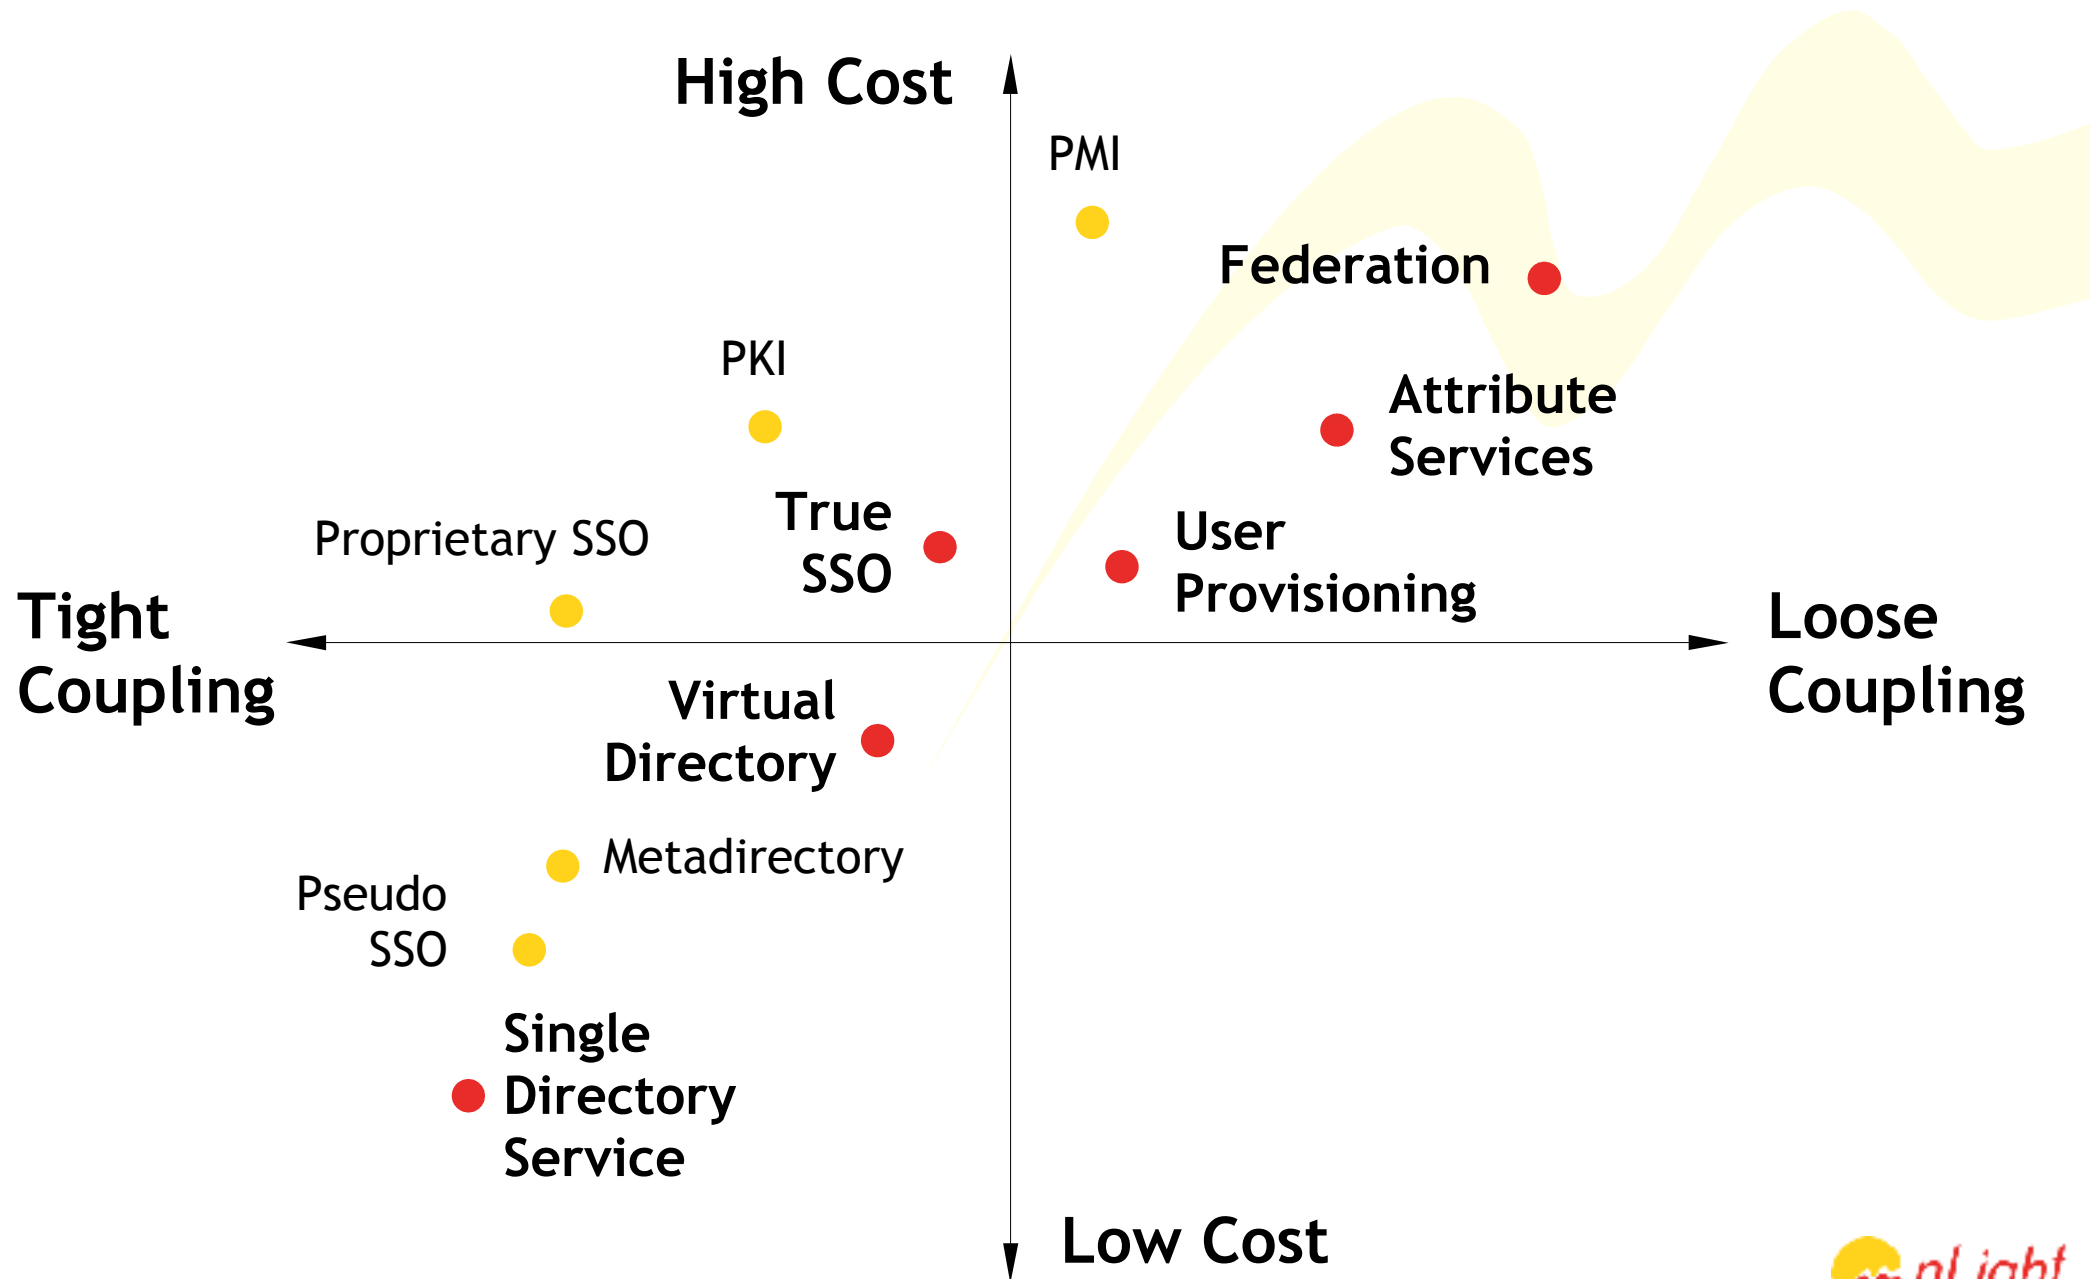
High Cost

PMI

Federation

PKI

Attribute Services

True SSO

Proprietary SSO

User Provisioning

Tight Coupling

Loose Coupling

Virtual Directory

Metadirectory

Pseudo SSO

Single Directory Service

Low Cost

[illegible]